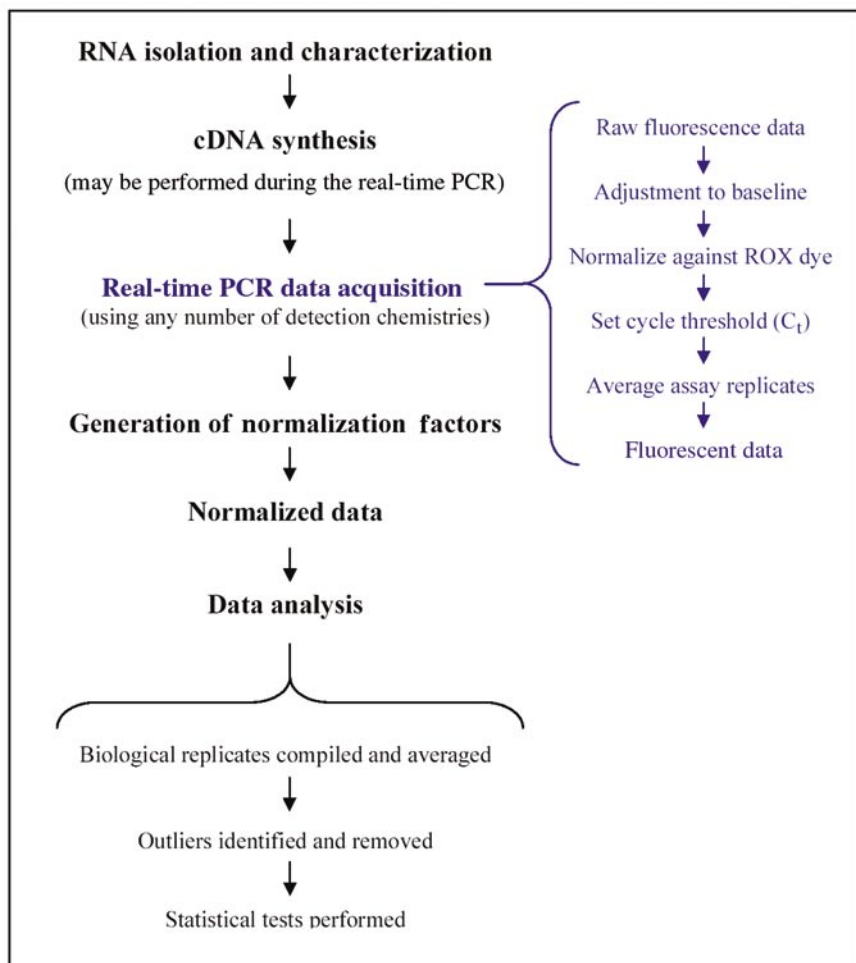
RNA isolation and characterization

cDNA synthesis

(may be performed during the real-time PCR)

Real-time PCR data acquisition

(using any number of detection chemistries)

Raw fluorescence data

Adjustment to baseline

Normalize against ROX dye

Set cycle threshold ($C_t$)

Average assay replicates

Fluorescent data

Generation of normalization factors

Normalized data

Data analysis

Biological replicates compiled and averaged

Outliers identified and removed

Statistical tests performed